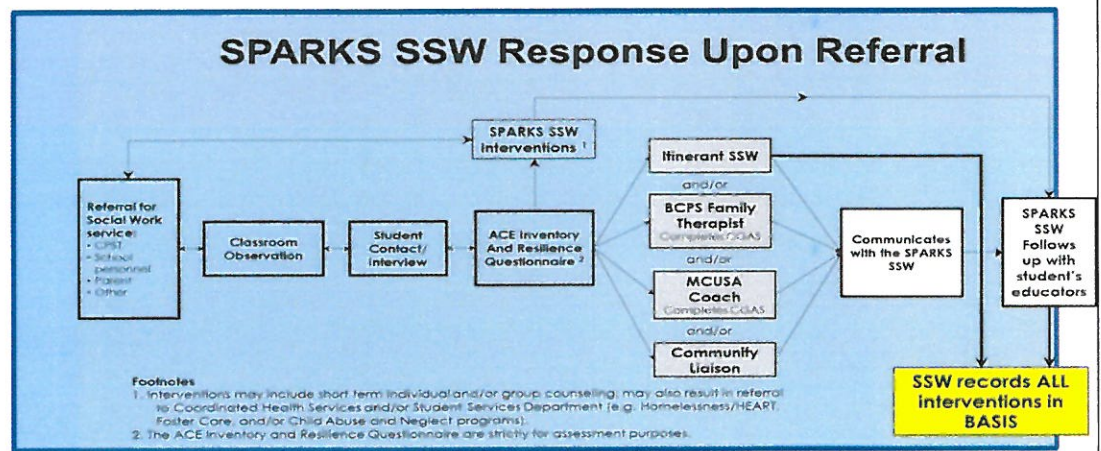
SPARKS SSW Response Upon Referral

Referral for Social Work services:
• CPST
• School personnel
• Parent
• Other

Classroom Observation

Student Contact/ Interview

ACE Inventory And Resilience Questionnaire ²

SPARKS SSW Interventions ¹

Itinerant SSW

and/or

BCPS Family Therapist
Completes CGAS

and/or

MCUSA Coach
Completes CGAS

and/or

Community Liaison

Communicates with the SPARKS SSW

SPARKS SSW Follows up with student's educators

SSW records ALL interventions in BASIS

Footnotes
1. Interventions may include short term individual and/or group counselling; may also result in referral to Coordinated Health Services and/or Student Services Department (e.g. Homelessness/HEART, Foster Care, and/or Child Abuse and Neglect programs).
2. The ACE Inventory and Resilience Questionnaire are strictly for assessment purposes.